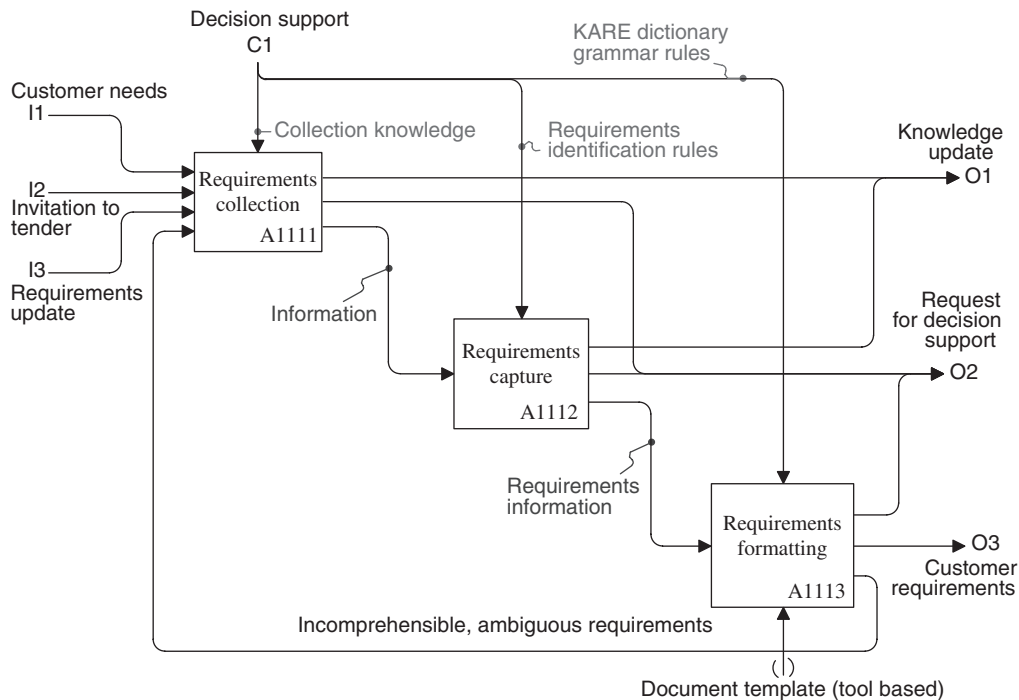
Decision support
C1

KARE dictionary grammar rules

Customer needs
I1

Collection knowledge

Requirements identification rules

Knowledge update
O1

I2
Invitation to tender

Requirements collection
A1111

I3
Requirements update

Information

Request for decision support

Requirements capture
A1112

O2

Requirements information

Requirements formatting
A1113

O3
Customer requirements

Incomprehensible, ambiguous requirements

Document template (tool based)